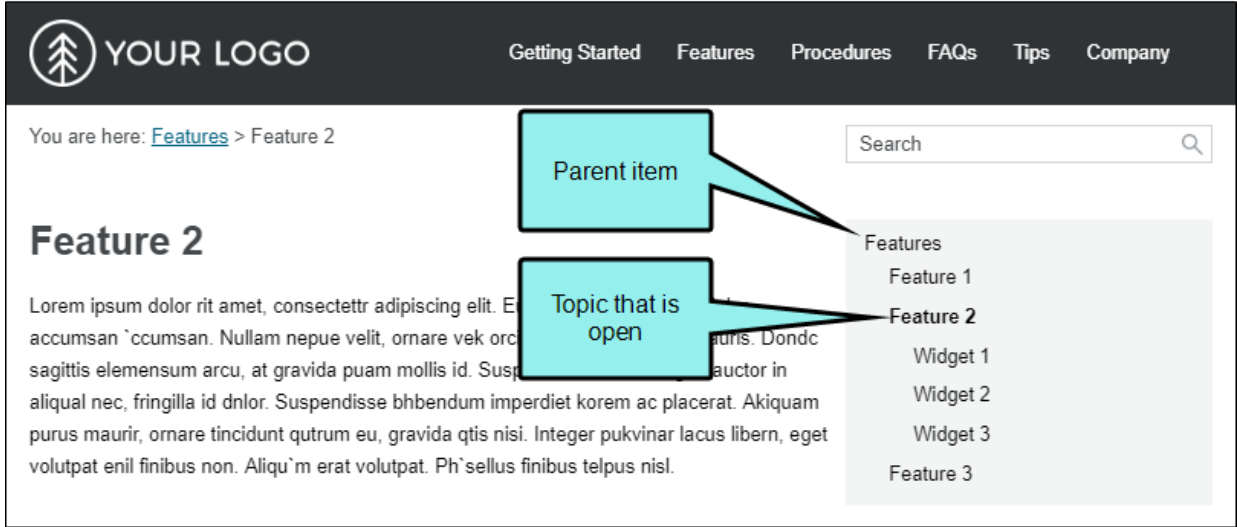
YOUR LOGO

Getting Started Features Procedures FAQs Tips Company

You are here: Features > Feature 2

Search

Parent item

Feature 2

Lorem ipsum dolor rit amet, consectettr adipiscing elit. E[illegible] accumsan `ccumsan. Nullam nepue velit, ornare vek orc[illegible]uris. Dondc sagittis elemensum arcu, at gravida puam mollis id. Susp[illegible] auctor in aliqual nec, fringilla id dnlor. Suspendisse bhbendum imperdiet korem ac placerat. Akiquam purus maurir, ornare tincidunt qutrum eu, gravida qtis nisi. Integer pukvinar lacus libern, eget volutpat enil finibus non. Aliqu`m erat volutpat. Ph`sellus finibus telpus nisl.

Topic that is open

Features
Feature 1
Feature 2
Widget 1
Widget 2
Widget 3
Feature 3